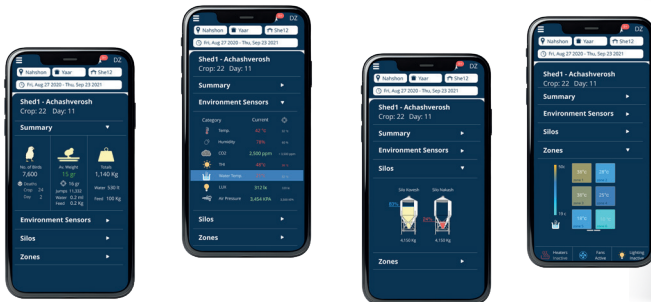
DZ
Nahshon Yaar She12
Fri, Aug 27 2020 - Thu, Sep 23 2021
Shed1 - Achashverosh
Crop: 22 Day: 11
Summary
No. of Birds 7,600
Av. Weight 1.5 gr
Totals 1,140 Kg
Deaths
Crop 24
Day 2
10 gr
Jumps 11,300
Water 0.2 ml
Feed 0.2 Kg
Water 530 lt
Feed 100 Kg
Environment Sensors
Silos
Zones

DZ
Nahshon Yaar She12
Fri, Aug 27 2020 - Thu, Sep 23 2021
Shed1 - Achashverosh
Crop: 22 Day: 11
Summary
Environment Sensors
Category Current
Temp. 42 °c
Humidity 78%
CO2 2,500 ppm
THI 84%
Water Temp.
LUX 912 lx
Air Pressure 3,454 KPA
Silos
Zones

Nahshon Yaar She12
Fri, Aug 27 2020 - Thu, Sep 23 2021
Shed1 - Achashverosh
Crop: 22 Day: 11
Summary
Environment Sensors
Silos
Silo Haveeh Silo Hakesh
4,150 Kg 4,150 Kg
Zones

DZ
Nahshon Yaar She12
Fri, Aug 27 2020 - Thu, Sep 23 2021
Shed1 - Achashverosh
Crop: 22 Day: 11
Summary
Environment Sensors
Silos
Zones
38°c 28°c
38°c 24°c
16°c 16°c
Heaters Inactive
Fans Active
Lighting Inactive